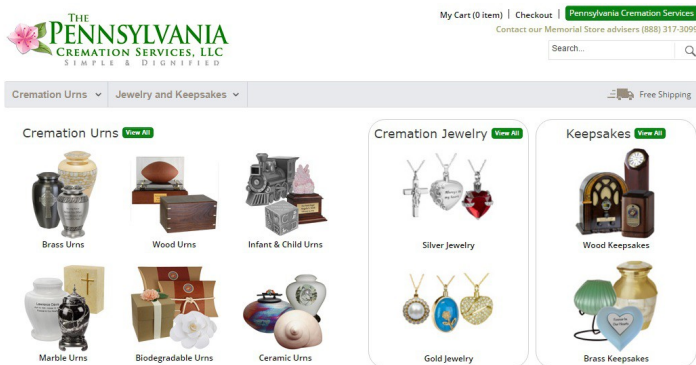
THE PENNSYLVANIA CREMATION SERVICES, LLC
SIMPLE & DIGNIFIED

My Cart (0 item) | Checkout | Pennsylvania Cremation Services
Contact our Memorial Store advisers (888) 317-3099

Search...

Cremation Urns
Jewelry and Keepsakes
Free Shipping

Cremation Urns View All
Brass Urns
Wood Urns
Infant & Child Urns
Marble Urns
Biodegradable Urns
Ceramic Urns

Cremation Jewelry View All
Silver Jewelry
Gold Jewelry

Keepsakes View All
Wood Keepsakes
Brass Keepsakes